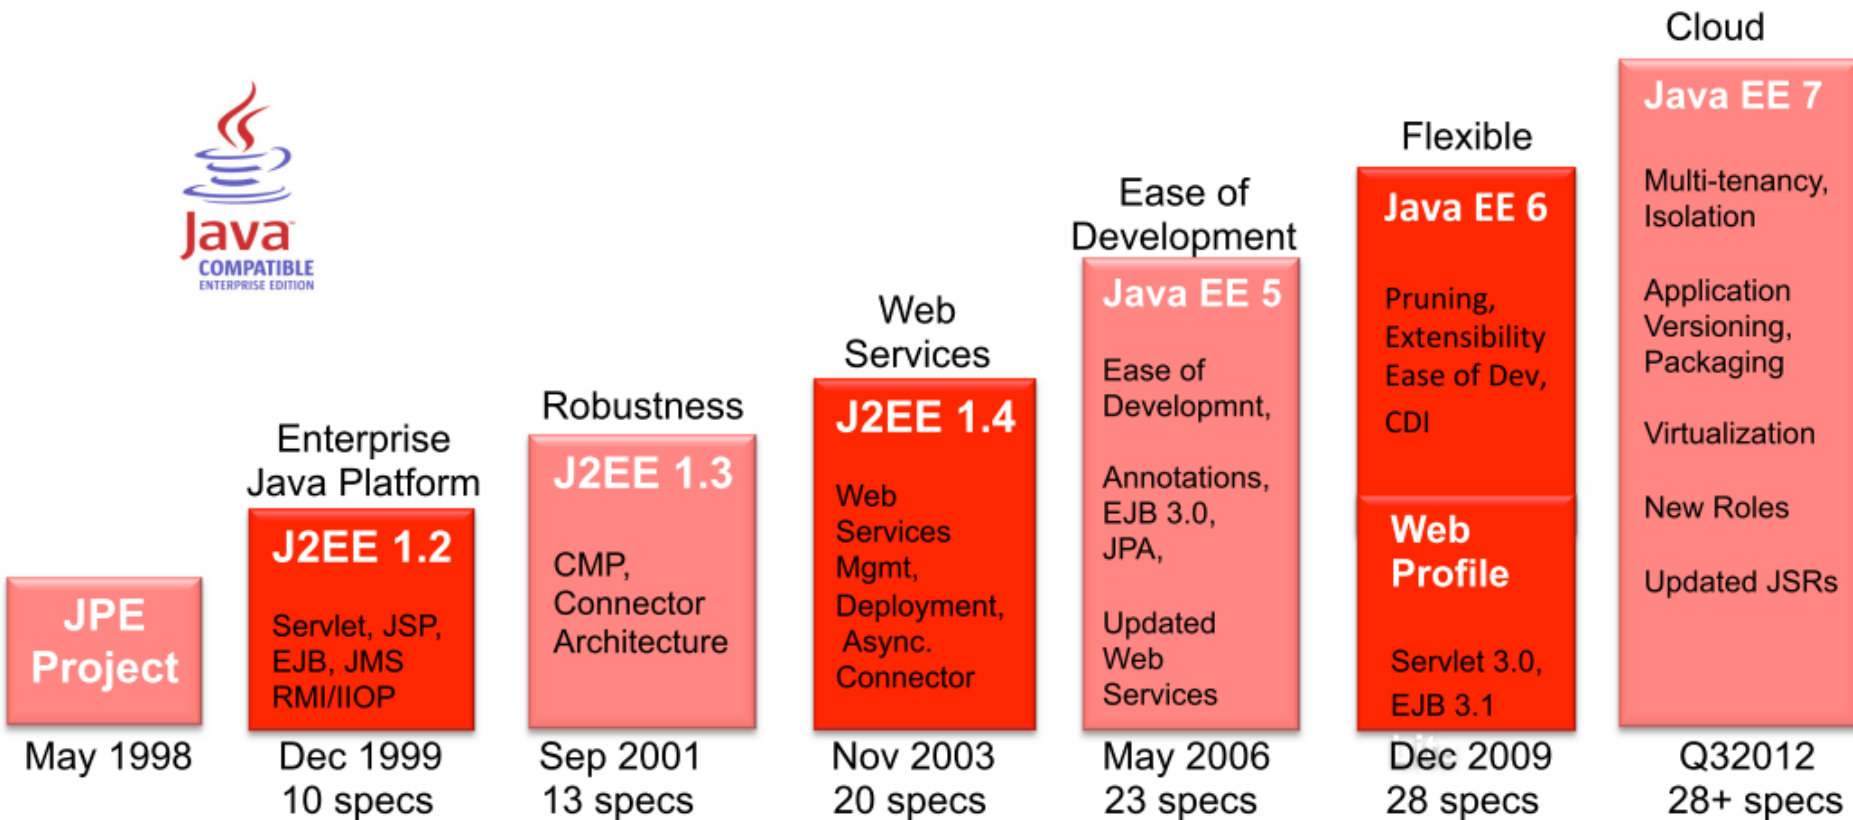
Java COMPATIBLE ENTERPRISE EDITION

JPE Project

May 1998

Enterprise Java Platform

J2EE 1.2

Servlet, JSP, EJB, JMS RMI/IIOP

Dec 1999
10 specs

Robustness

J2EE 1.3

CMP, Connector Architecture

Sep 2001
13 specs

Web Services

J2EE 1.4

Web Services Mgmt, Deployment, Async. Connector

Nov 2003
20 specs

Ease of Development

Java EE 5

Ease of Developmnt,

Annotations, EJB 3.0, JPA,

Updated Web Services

May 2006
23 specs

Flexible

Java EE 6

Pruning, Extensibility Ease of Dev, CDI

Web Profile

Servlet 3.0, EJB 3.1

Dec 2009
28 specs

Cloud

Java EE 7

Multi-tenancy, Isolation

Application Versioning, Packaging

Virtualization

New Roles

Updated JSRs

Q32012
28+ specs